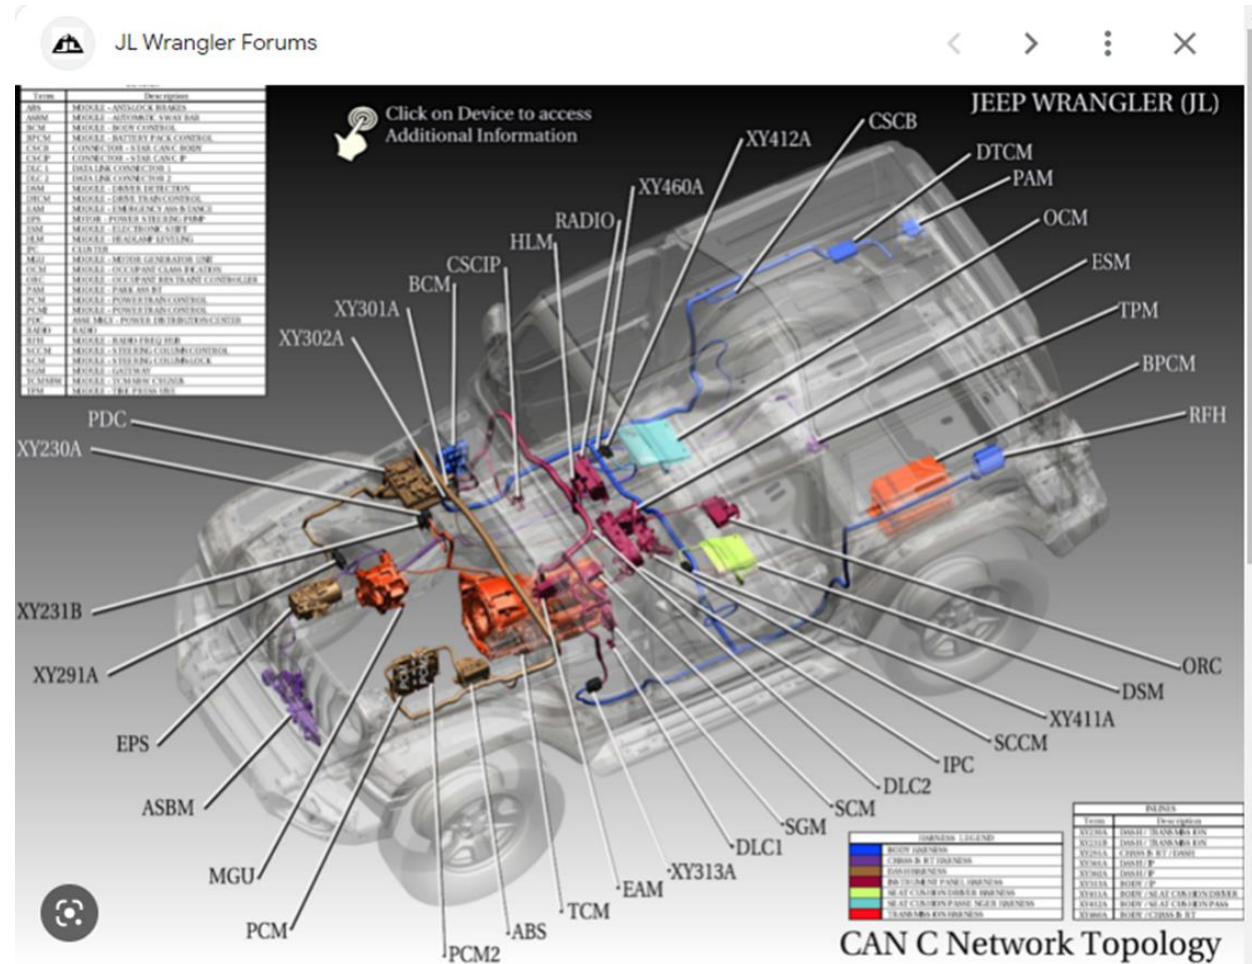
JL Wrangler Forums

JEEP WRANGLER (JL)

Click on Device to access Additional Information

| Term | Description |
|---|---|
| ABS | MODULE - ANTILOCK BRAKES |
| ASBM | MODULE - AUTOMATIC SWAY BAR |
| BCM | MODULE - BODY CONTROL |
| BPCM | MODULE - BATTERY PACK CONTROL |
| CSCB | CONNECTOR - STAR CAN C BODY |
| CSCIP | CONNECTOR - STAR CAN C IP |
| DLC 1 | DATA LINK CONNECTOR 1 |
| DLC 2 | DATA LINK CONNECTOR 2 |
| DSM | MODULE - DRIVER DETECTION |
| DTCM | MODULE - DRIVE TRAIN CONTROL |
| ESM | MODULE - EMERGENCY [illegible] |
| EPS | MOTOR - POWER STEERING PUMP |
| ESM | MODULE - ELECTRONIC SHIFT |
| HLM | MODULE - HEADLAMP LEVELING |
| IPC | CLUSTER |
| MGU | MODULE - MOTOR GENERATION UNIT |
| OCM | MODULE - OCCUPANT CLASSIFICATION |
| ORC | MODULE - OCCUPANT RESTRAINT CONTROLLER |
| PAM | MODULE - PARK ASSIST |
| PCM | MODULE - POWERTRAIN CONTROL |
| PCM2 | MODULE - POWERTRAIN CONTROL |
| PDC | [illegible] |
| RADIO | RADIO |
| RFH | MODULE - RADIO FREQ HUB |
| SCCM | MODULE - STEERING COLUMN CONTROL |
| SCM | MODULE - STEERING COLUMN LOCK |
| SGM | MODULE - GATEWAY |
| TCM | MODULE - TCM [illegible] |
| TPM | MODULE - TIRE PRESSURE |

CSCB
XY412A
DTCM
PAM
XY460A
OCM
RADIO
HLM
ESM
CSCIP
BCM
TPM
XY301A
XY302A
BPCM
RFH
PDC
XY230A
XY231B
XY291A
EPS
ASBM
MGU
PCM
PCM2
ABS
TCM
EAM
XY313A
DLC1
SGM
SCM
DLC2
IPC
SCCM
XY411A
DSM
ORC

HARNESS LEGEND
BODY HARNESS
CHASSIS & RT HARNESS
DASH HARNESS
INSTRUMENT PANEL HARNESS
SEAT CUSHION DRIVER HARNESS
SEAT CUSHION PASSENGER HARNESS
TRANSMISSION HARNESS

INLINES
| Term | Description |
|---|---|
| XY230A | DASH / TRANSMISSION |
| XY231B | DASH / TRANSMISSION |
| XY291A | CHASSIS & RT / DASH |
| XY301A | DASH / IP |
| XY302A | DASH / IP |
| XY313A | BODY / IP |
| XY411A | BODY / SEAT CUSHION DRIVER |
| XY412A | BODY / SEAT CUSHION PASS |
| XY460A | BODY / CHASSIS & RT |

CAN C Network Topology